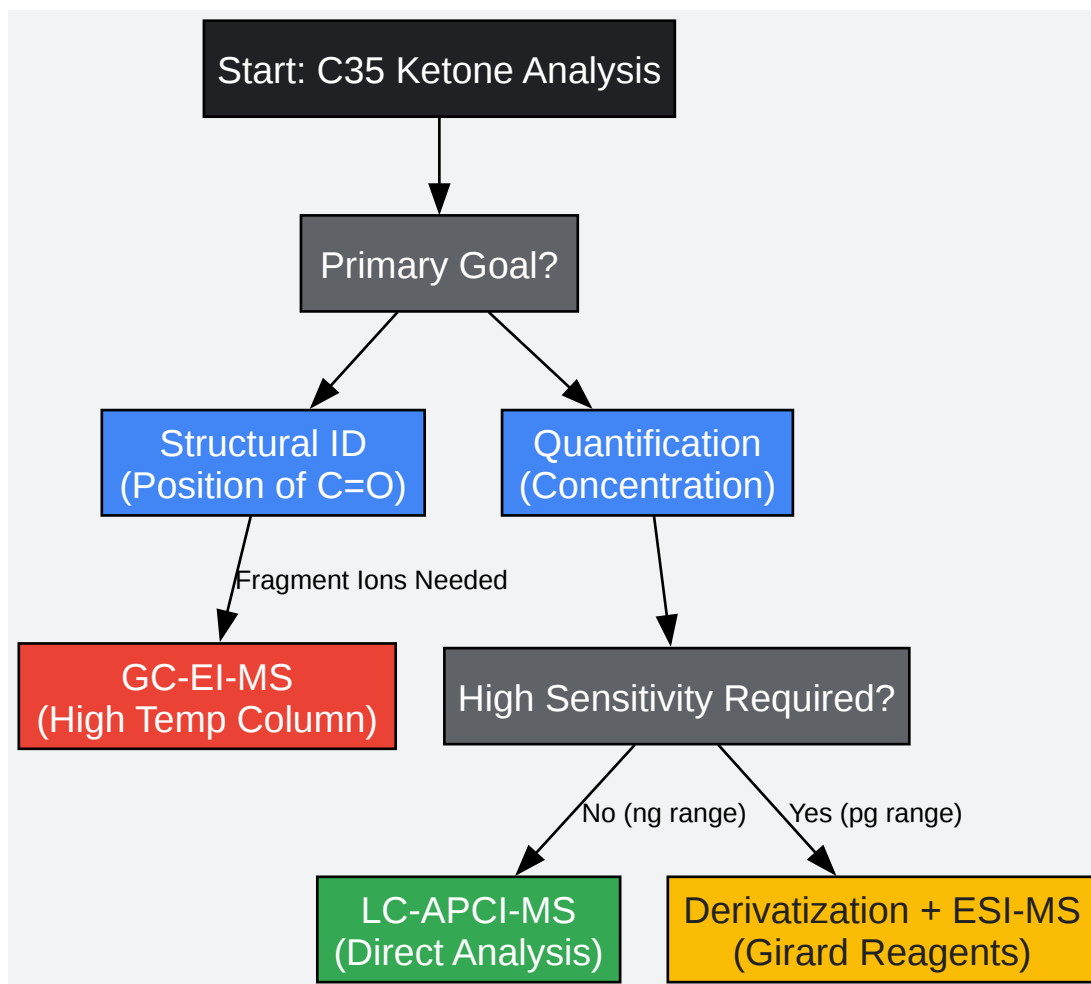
Start: C35 Ketone Analysis

Primary Goal?

Structural ID
(Position of C=O)

Quantification
(Concentration)

Fragment Ions Needed

GC-EI-MS
(High Temp Column)

High Sensitivity Required?

No (ng range)

Yes (pg range)

LC-APCI-MS
(Direct Analysis)

Derivatization + ESI-MS
(Girard Reagents)